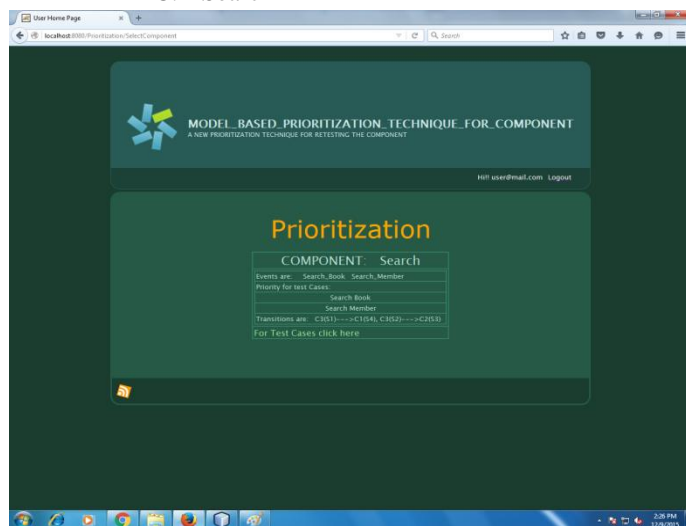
User Home Page
localhost:8080/Prioritization/SelectComponent
Search

MODEL_BASED_PRIORITIZATION_TECHNIQUE_FOR_COMPONENT
A NEW PRIORITIZATION TECHNIQUE FOR RETESTING THE COMPONENT

Hi!! user@mail.com Logout

Prioritization

| COMPONENT: Search |
|---|
| Events are: Search_Book Search_Member |
| Priority for test Cases: |
| Search Book |
| Search Member |
| Transitions are: C3(S1)--->C1(S4), C3(S2)--->C2(S3) |
| For Test Cases click here |

2:26 PM
12/9/2015